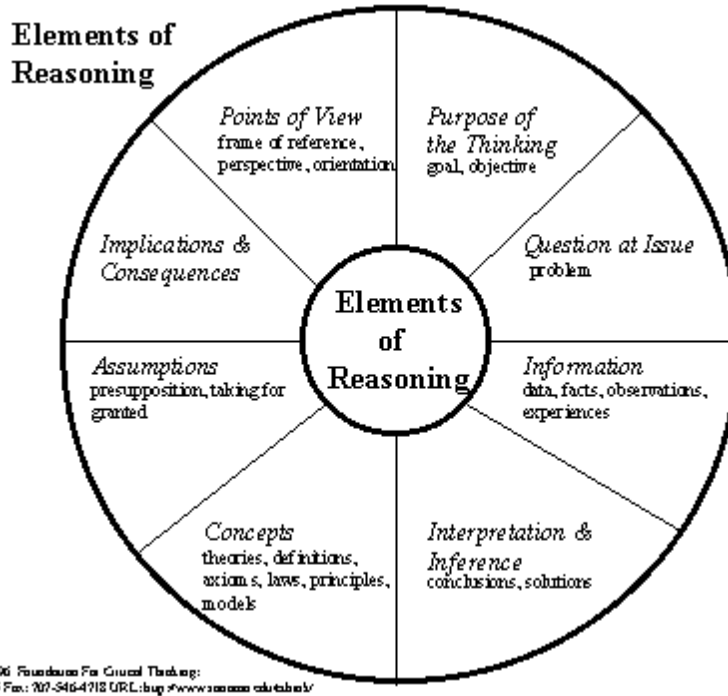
Elements of Reasoning

Points of View
frame of reference, perspective, orientation

Purpose of the Thinking
goal, objective

Implications & Consequences

Question at Issue
problem

Elements of Reasoning

Assumptions
presupposition, taking for granted

Information
data, facts, observations, experiences

Concepts
theories, definitions, axioms, laws, principles, models

Interpretation & Inference
conclusions, solutions

96 Foundation For Critical Thinking:
Fax: 707-546-4718 URL: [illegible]